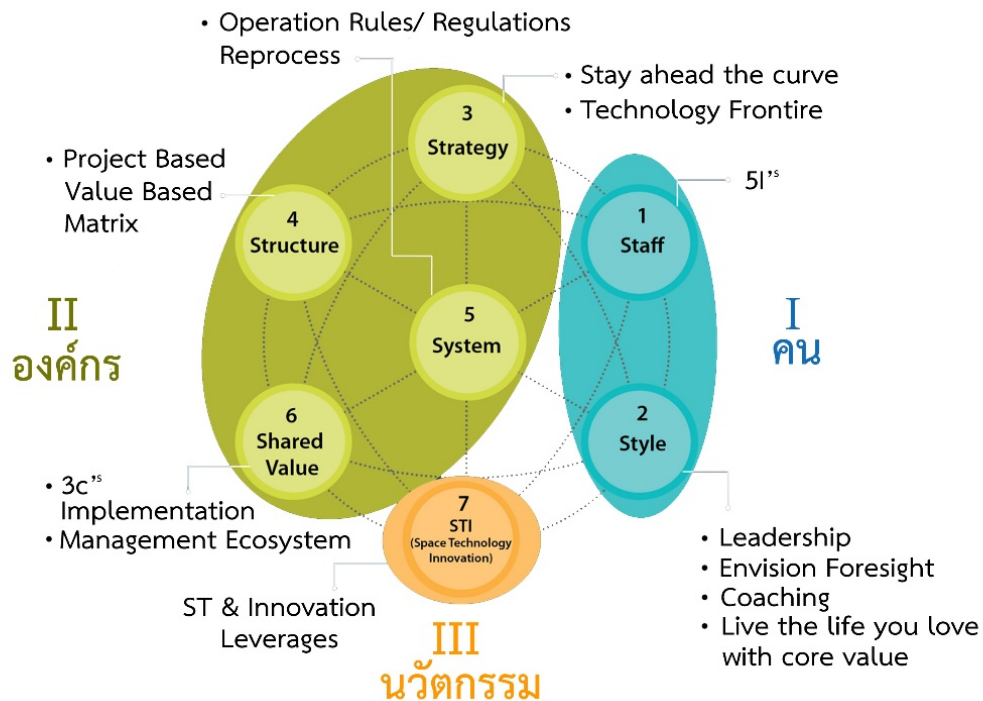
• Operation Rules/ Regulations
Reprocess

• Stay ahead the curve
• Technology Frontire

• Project Based
Value Based
Matrix

3
Strategy

4
Structure

5I'^s

1
Staff

II
องค์กร

5
System

I
คน

6
Shared
Value

2
Style

• 3c'^s
Implementation
• Management Ecosystem

7
STI
(Space Technology Innovation)

• Leadership
• Envision Foresight
• Coaching
• Live the life you love with core value

ST & Innovation
Leverages

III
นวัตกรรม